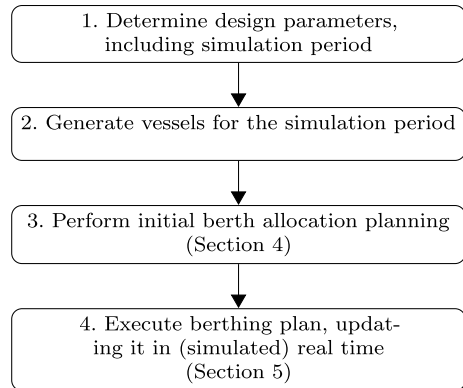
1. Determine design parameters, including simulation period

2. Generate vessels for the simulation period

3. Perform initial berth allocation planning (Section 4)

4. Execute berthing plan, updating it in (simulated) real time (Section 5)